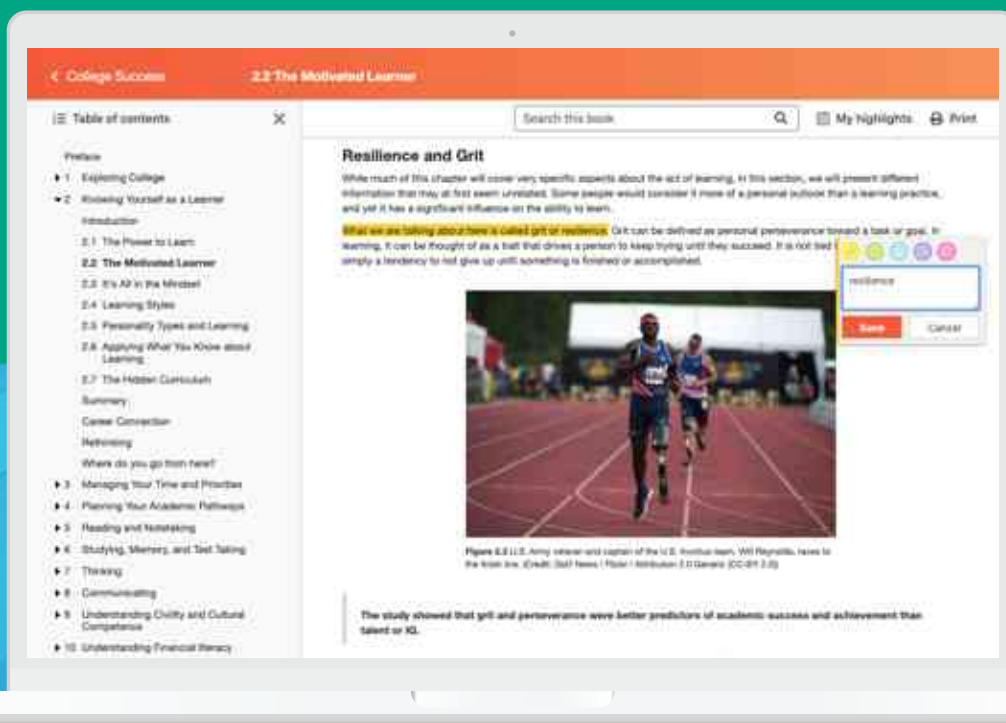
< College Success 2.2 The Motivated Learner

Table of contents ✕

Preface
1 Exploring College
2 Knowing Yourself as a Learner
Introduction
2.1 The Power to Learn
2.2 The Motivated Learner
2.3 It's All in the Mindset
2.4 Learning Styles
2.5 Personality Types and Learning
2.6 Applying What You Know about Learning
2.7 The Hidden Curriculum
Summary
Career Connection
Rethinking
Where do you go from here?
3 Managing Your Time and Priorities
4 Planning Your Academic Pathways
5 Reading and Notetaking
6 Studying, Memory, and Test Taking
7 Thinking
8 Communicating
9 Understanding Civility and Cultural Competence
10 Understanding Financial literacy

Search this book

My highlights Print

Resilience and Grit

While much of this chapter will cover very specific aspects about the act of learning, in this section, we will present different information that may at first seem unrelated. Some people would consider it more of a personal outlook than a learning practice, and yet it has a significant influence on the ability to learn.

What we are talking about here is called grit or resilience. Grit can be defined as personal perseverance toward a task or goal. In learning, it can be thought of as a trait that drives a person to keep trying until they succeed. It is not tied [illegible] simply a tendency to not give up until something is finished or accomplished.

resilience

Save Cancel

Figure 2.2 U.S. Army veteran and captain of the U.S. Invictus team, Will Reynolds, races to the finish line. (Credit: DoD News / Flickr / Attribution 2.0 Generic (CC-BY 2.0))

The study showed that grit and perseverance were better predictors of academic success and achievement than talent or IQ.